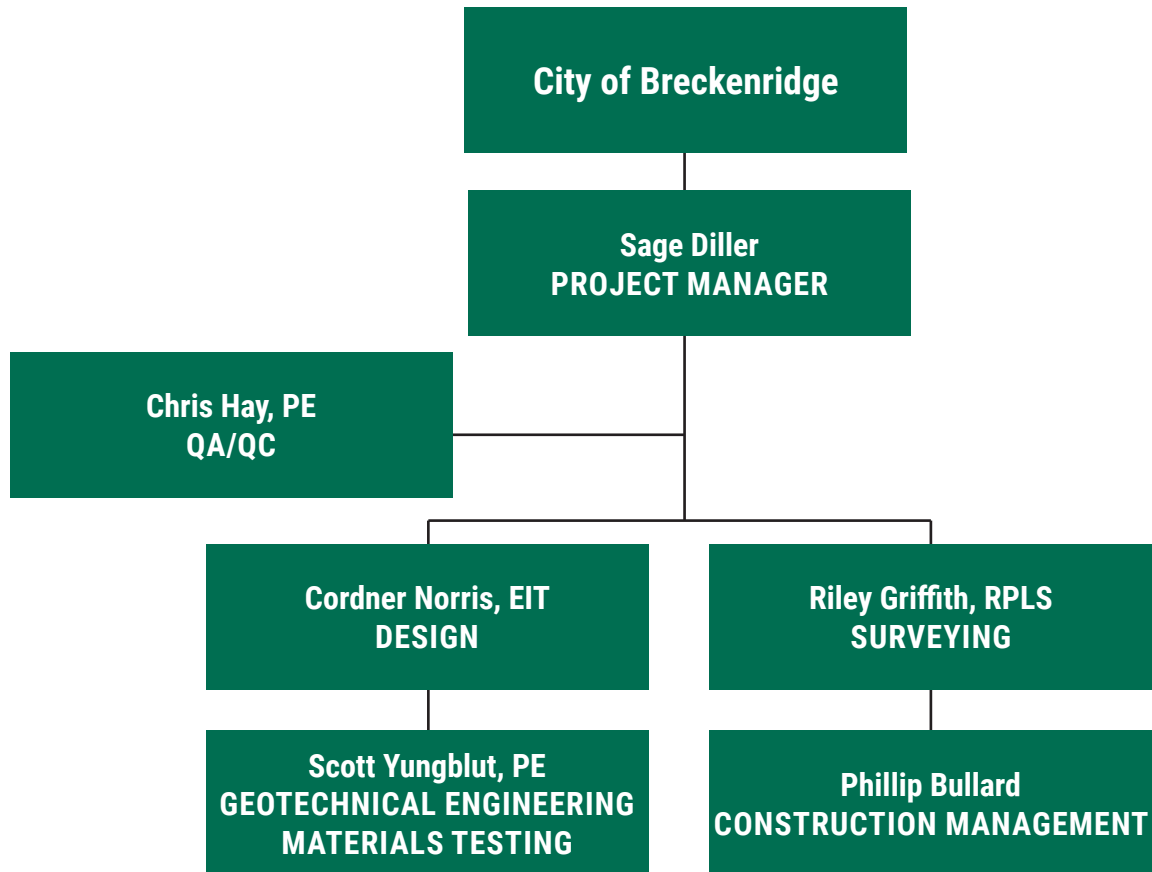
City of Breckenridge

Sage Diller
PROJECT MANAGER

Chris Hay, PE
QA/QC

Cordner Norris, EIT
DESIGN

Riley Griffith, RPLS
SURVEYING

Scott Yungblut, PE
GEOTECHNICAL ENGINEERING
MATERIALS TESTING

Phillip Bullard
CONSTRUCTION MANAGEMENT